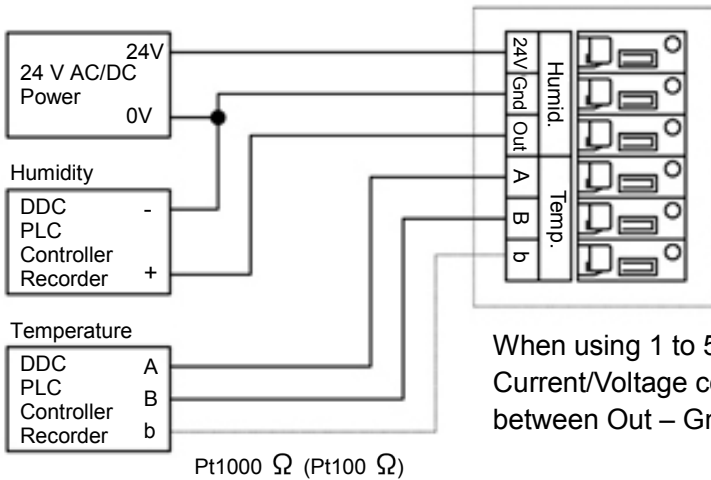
24V
24 V AC/DC
Power
0V

Humidity
DDC
PLC
Controller
Recorder
-
+

Temperature
DDC
PLC
Controller
Recorder
A
B
b

Pt1000 Ω (Pt100 Ω)

24V
Gnd
Out
Humid.
A
B
b
Temp.

When using 1 to 5 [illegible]
Current/Voltage co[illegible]
between Out – Gr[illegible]